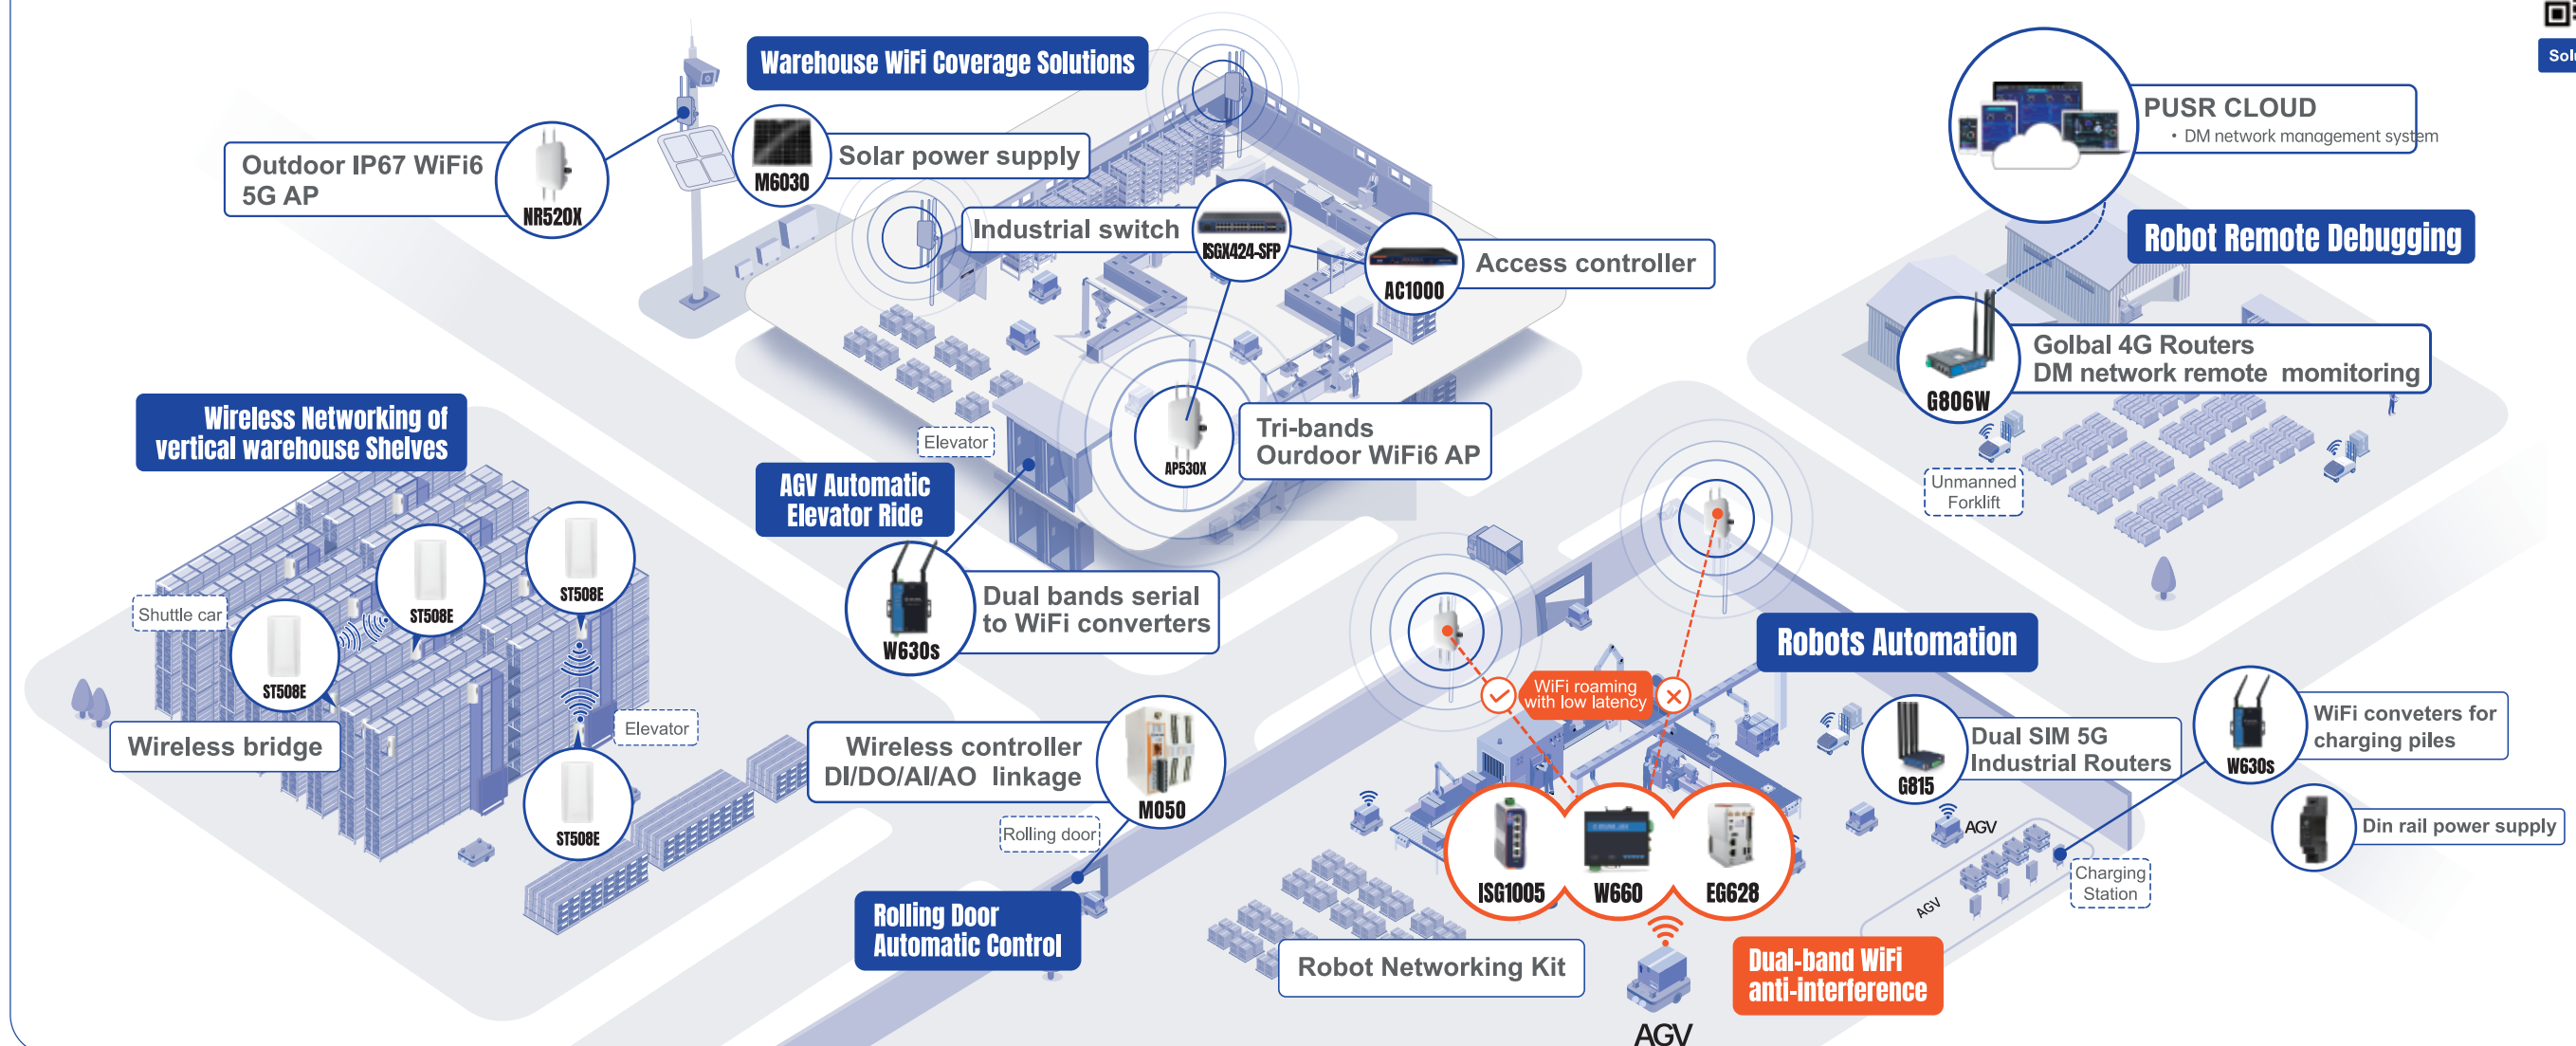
Warehouse WiFi Coverage Solutions

Outdoor IP67 WiFi6 5G AP
NR520X

M6030
Solar power supply

Industrial switch
ISGX424-SFP

AC1000
Access controller

PUSR CLOUD
• DM network management system

Robot Remote Debugging

G806W
Golbal 4G Routers
DM network remote momitoring

Unmanned Forklift

Wireless Networking of vertical warehouse Shelves

Elevator

AP530X
Tri-bands Ourdoor WiFi6 AP

AGV Automatic Elevator Ride

W630s
Dual bands serial to WiFi converters

Shuttle car
ST508E
ST508E
ST508E
ST508E
Wireless bridge
Elevator

Wireless controller DI/DO/AI/AO linkage
M050
Rolling door

Rolling Door Automatic Control

WiFi roaming with low latency

Robots Automation

G815
Dual SIM 5G Industrial Routers

W630s
WiFi conveters for charging piles

Din rail power supply

AGV
AGV
Charging Station

ISG1005
W660
EG628

Robot Networking Kit

AGV

Dual-band WiFi anti-interference

Sol